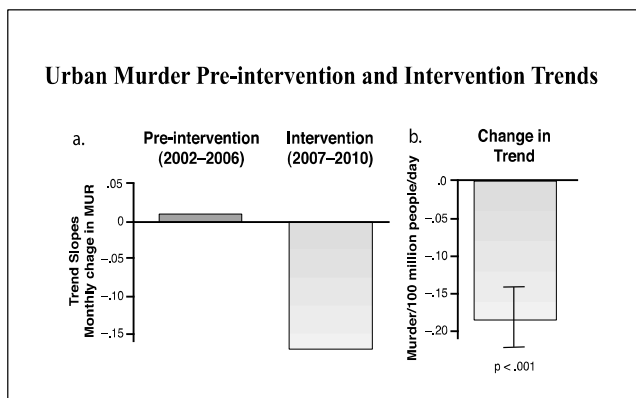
Urban Murder Pre-intervention and Intervention Trends

a.

Pre-intervention (2002–2006)

Intervention (2007–2010)

Trend Slopes Monthly chage in MUR

.05
0
-.05
-.10
-.15

b.

Change in Trend

Murder/100 million people/day

.0
−.05
−.10
−.15
−.20

p < .001